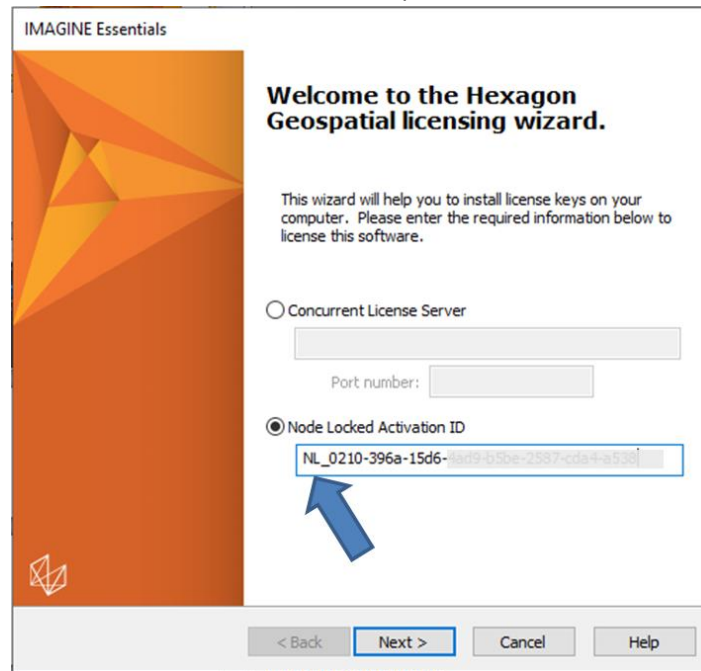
IMAGINE Essentials

Welcome to the Hexagon Geospatial licensing wizard.

This wizard will help you to install license keys on your computer. Please enter the required information below to license this software.

Concurrent License Server

Port number:

Node Locked Activation ID

NL_0210-396a-15d6-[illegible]

< Back

Next >

Cancel

Help